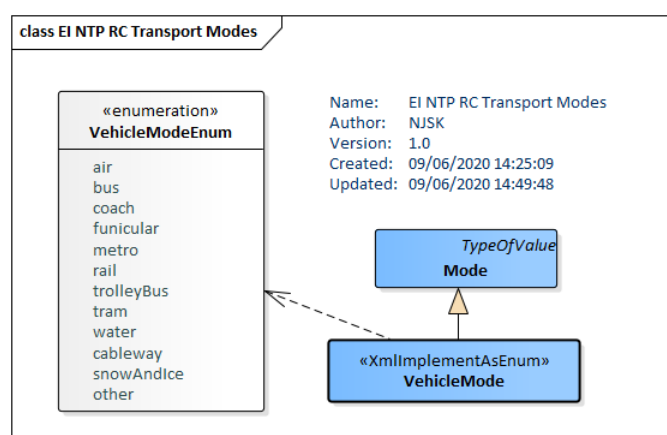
class EI NTP RC Transport Modes

«enumeration»
VehicleModeEnum

air
bus
coach
funicular
metro
rail
trolleyBus
tram
water
cableway
snowAndIce
other

Name: EI NTP RC Transport Modes
Author: NJSK
Version: 1.0
Created: 09/06/2020 14:25:09
Updated: 09/06/2020 14:49:48

TypeOfValue
Mode

«XmlImplementAsEnum»
VehicleMode